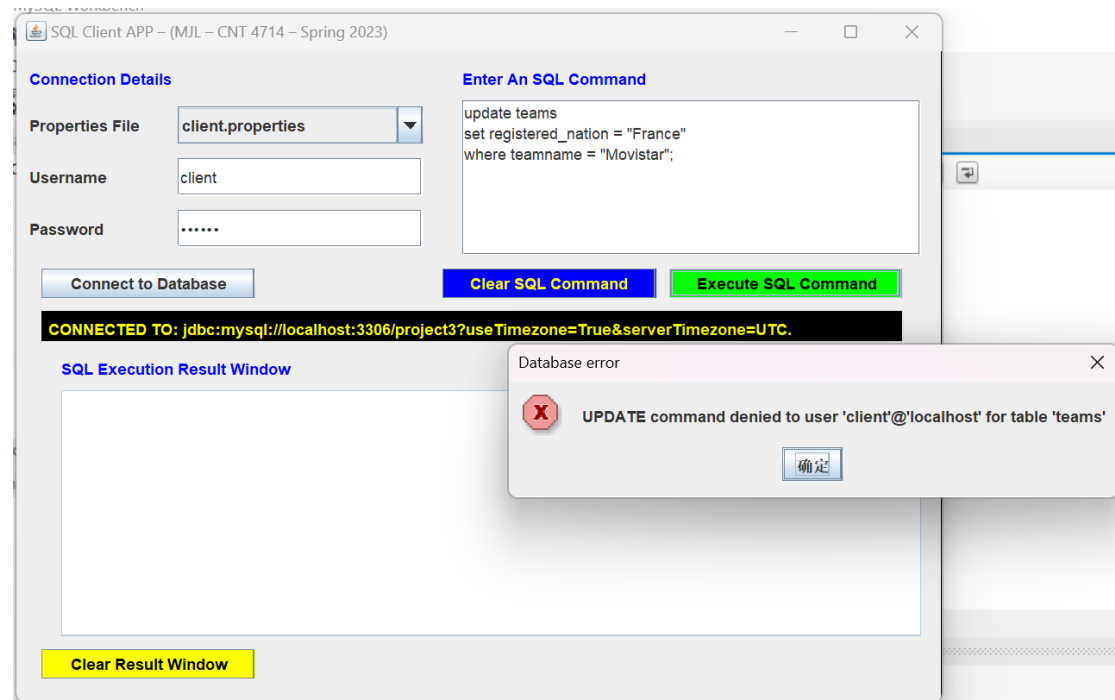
MySQL Workbench

SQL Client APP – (MJL – CNT 4714 – Spring 2023)

Connection Details

Properties File client.properties

Username client

Password ••••••

Enter An SQL Command

update teams
set registered_nation = "France"
where teamname = "Movistar";

Connect to Database

Clear SQL Command

Execute SQL Command

CONNECTED TO: jdbc:mysql://localhost:3306/project3?useTimezone=True&serverTimezone=UTC.

SQL Execution Result Window

Database error

UPDATE command denied to user 'client'@'localhost' for table 'teams'

确定

Clear Result Window